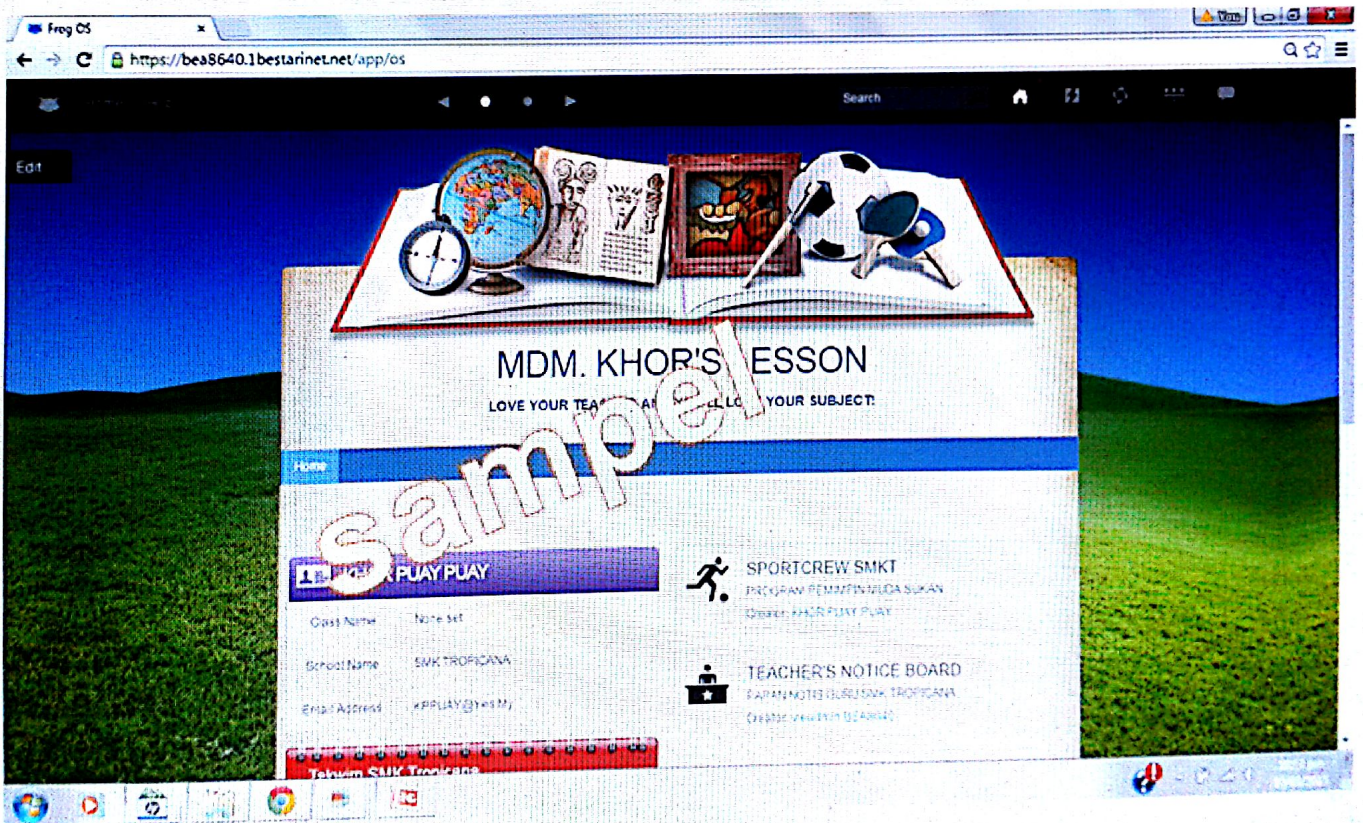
Frog OS

https://bea8640.1bestarinet.net/app/os

Search

Edit

MDM. KHOR'S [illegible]ESSON

LOVE YOUR TEA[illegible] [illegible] LO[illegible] YOUR SUBJECT!

Home

sampel

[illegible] PUAY PUAY

Class Name None set

School Name SMK TROPICANA

Email Address KPPUAY@yes.My

Takwim SMK Tropicana

SPORTCREW SMKT

PROGRAM PEMIMPIN MUDA SUKAN

Creator: KHOR PUAY PUAY

TEACHER'S NOTICE BOARD

PAPAN NOTIS GURU SMK TROPICANA

Creator: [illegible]